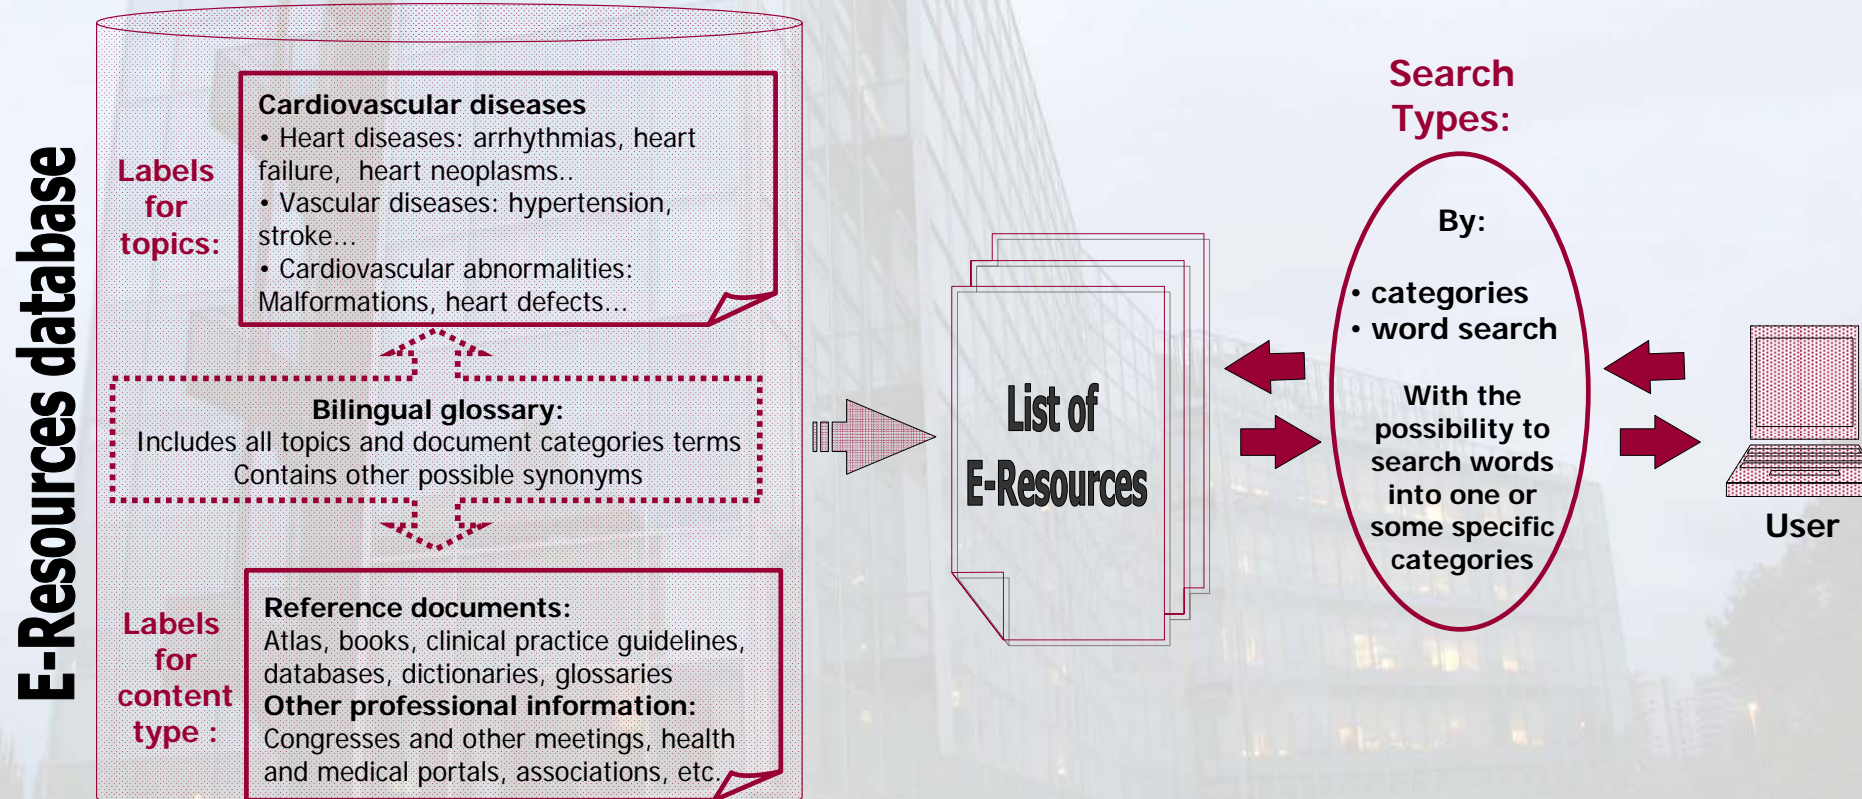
E-Resources database

Labels for topics:

Cardiovascular diseases
• Heart diseases: arrhythmias, heart failure, heart neoplasms..
• Vascular diseases: hypertension, stroke...
• Cardiovascular abnormalities: Malformations, heart defects...

Bilingual glossary:
Includes all topics and document categories terms
Contains other possible synonyms

Labels for content type :

Reference documents:
Atlas, books, clinical practice guidelines, databases, dictionaries, glossaries
Other professional information:
Congresses and other meetings, health and medical portals, associations, etc.

List of E-Resources

Search Types:

By:

• categories
• word search

With the possibility to search words into one or some specific categories

User